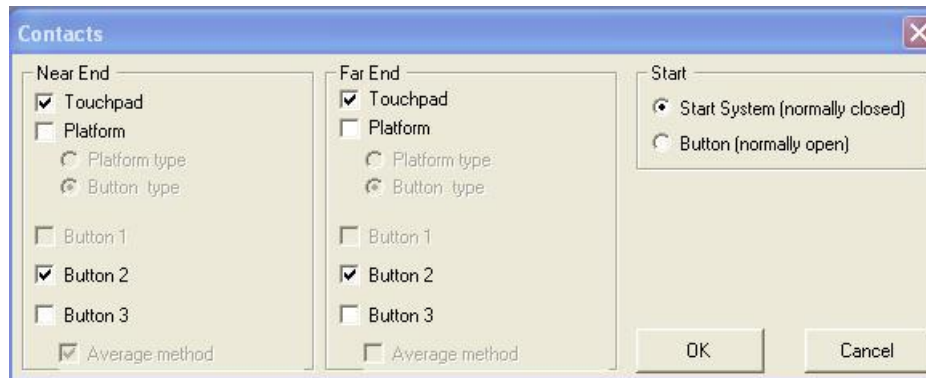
Contacts

Near End
Touchpad
Platform
Platform type
Button type
Button 1
Button 2
Button 3
Average method

Far End
Touchpad
Platform
Platform type
Button type
Button 1
Button 2
Button 3
Average method

Start
Start System (normally closed)
Button (normally open)

OK
Cancel